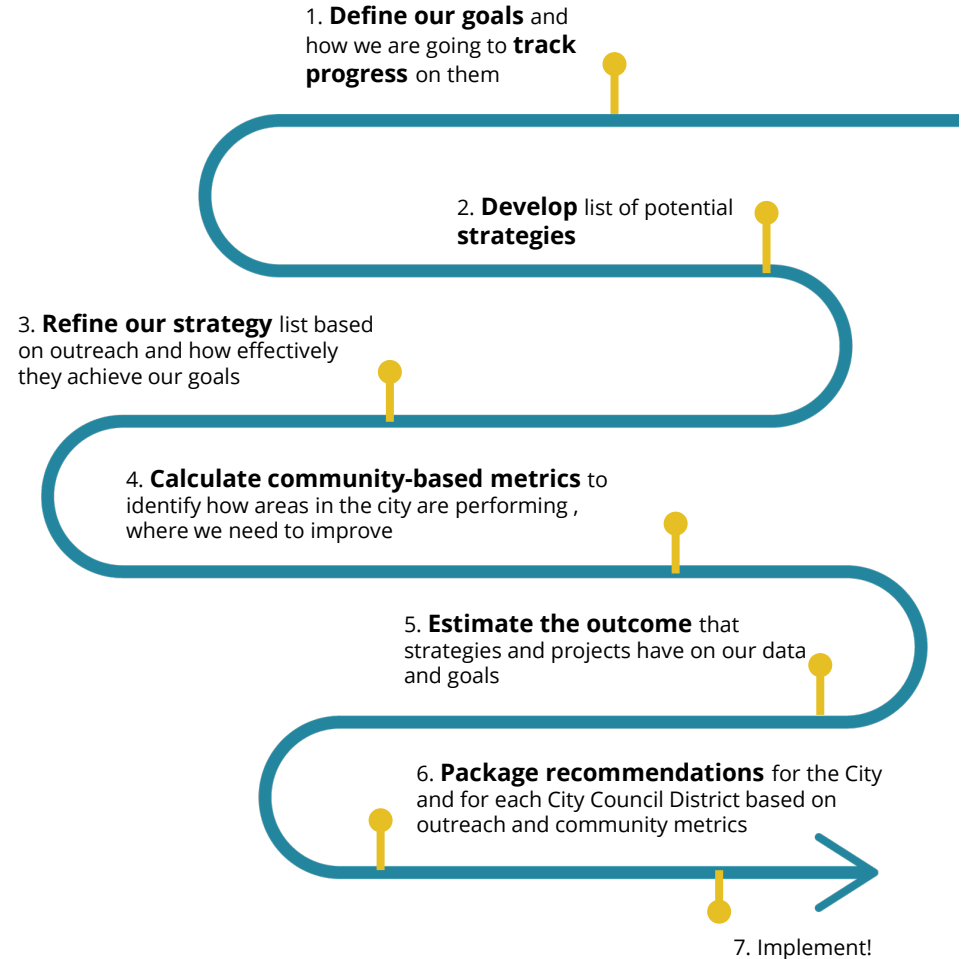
1. **Define our goals** and how we are going to **track progress** on them

2. **Develop** list of potential **strategies**

3. **Refine our strategy** list based on outreach and how effectively they achieve our goals

4. **Calculate community-based metrics** to identify how areas in the city are performing , where we need to improve

5. **Estimate the outcome** that strategies and projects have on our data and goals

6. **Package recommendations** for the City and for each City Council District based on outreach and community metrics

7. Implement!